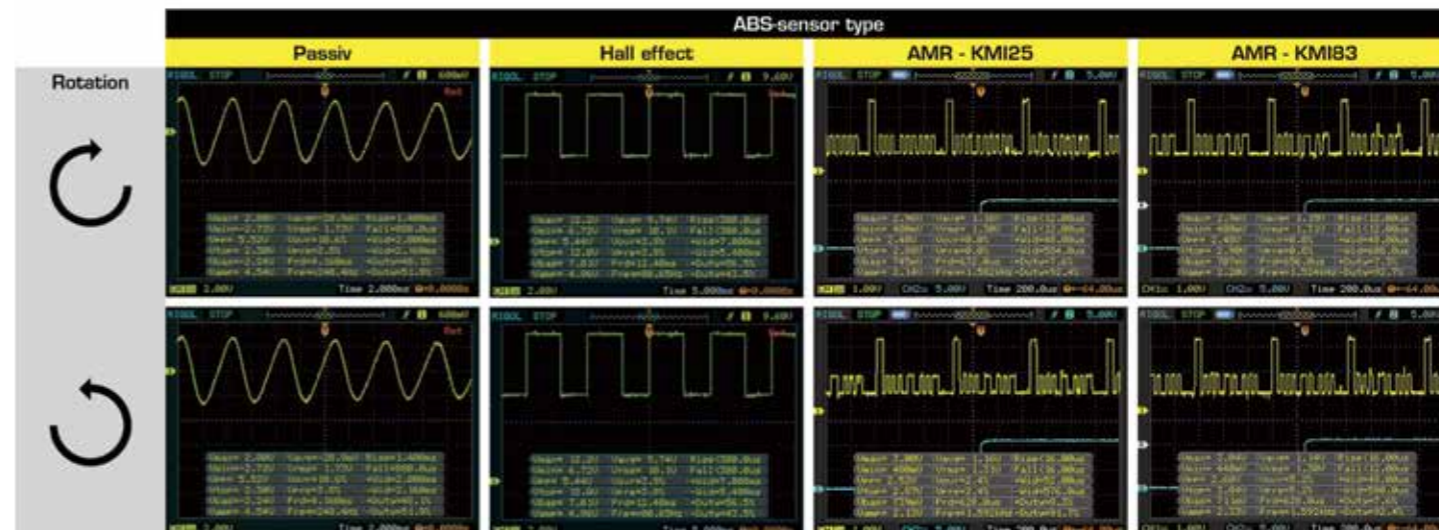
ABS-sensor type

| | Passiv | Hall effect | AMR - KMI25 | AMR - KMI83 |
|---|---|---|---|---|
| Rotation | RIGOL STOP 600mV | RIGOL STOP 9.60V | RIGOL STOP 5.00V | RIGOL STOP 5.00 |
| | RIGOL STOP 600mV | RIGOL STOP 9.60V | RIGOL STOP 5.00V | RIGOL STOP 5.00 |

1.00V Time 2.000ms

2.00V Time 5.000ms

1.00V CH2 5.00V Time 200.0us

CH1 1.00V CH2 5.00V Time 200.0us